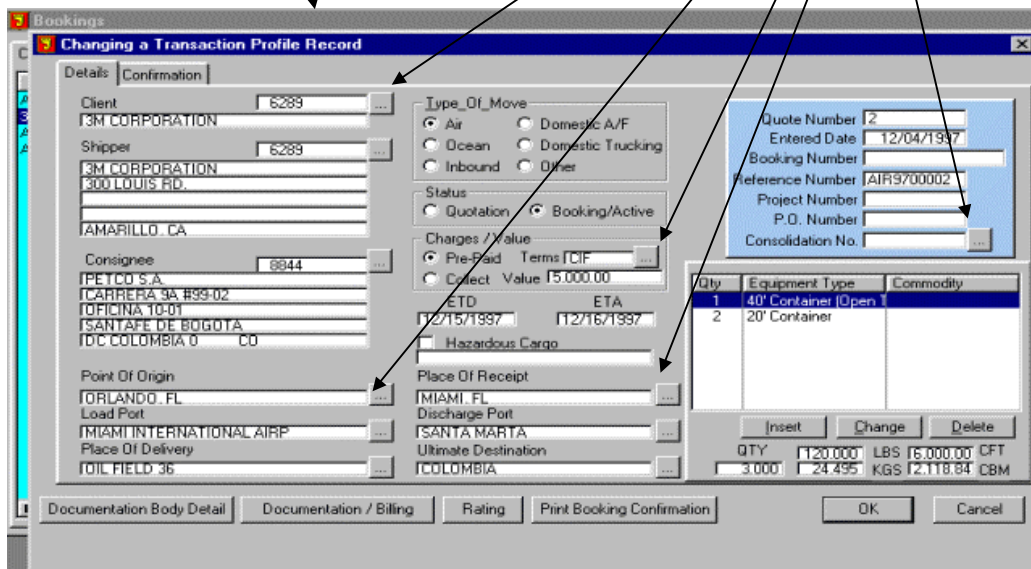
Bookings

Changing a Transaction Profile Record

Details | Confirmation

Client 6289 ...
3M CORPORATION

Shipper 6289 ...
3M CORPORATION
300 LOUIS RD.
AMARILLO, CA

Consignee 8844 ...
PETCO S.A.
CARRERA 9A #99-02
OFICINA 10-01
SANTAFE DE BOGOTA
DC COLOMBIA 0 CO

Type_Of_Move
Air
Domestic A/F
Ocean
Domestic Trucking
Inbound
Other

Status
Quotation
Booking/Active

Charges / Value
Pre-Paid
Terms CIF ...
Collect
Value 5,000.00

ETD 12/15/1997
ETA 12/16/1997

Hazardous Cargo

Quote Number 2
Entered Date 12/04/1997
Booking Number
Reference Number AIR9700002
Project Number
P.O. Number
Consolidation No. ...

| Qty | Equipment Type | Commodity |
|---|---|---|
| 1 | 40' Container (Open 1 | |
| 2 | 20' Container | |

Point Of Origin
ORLANDO, FL ...
Load Port
MIAMI INTERNATIONAL AIRP ...
Place Of Delivery
OIL FIELD 36 ...

Place Of Receipt
MIAMI, FL ...
Discharge Port
SANTA MARTA ...
Ultimate Destination
COLOMBIA ...

Insert Change Delete

QTY 120.000 LBS 6,000.00 CFT
3.000 24.495 KGS 2,118.84 CBM

Documentation Body Detail
Documentation / Billing
Rating
Print Booking Confirmation
OK
Cancel